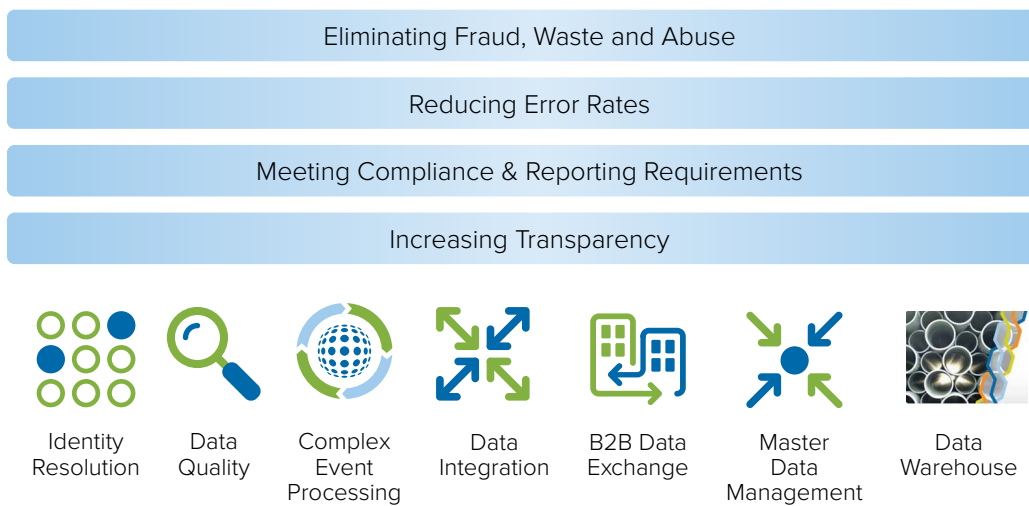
Eliminating Fraud, Waste and Abuse

Reducing Error Rates

Meeting Compliance & Reporting Requirements

Increasing Transparency

Identity Resolution

Data Quality

Complex Event Processing

Data Integration

B2B Data Exchange

Master Data Management

Data Warehouse